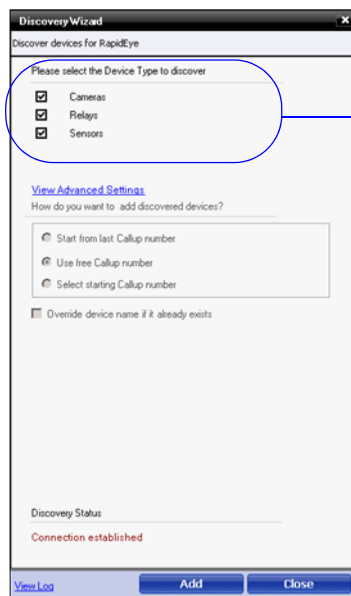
Discovery Wizard

Discover devices for RapidEye

Please select the Device Type to discover

Cameras

Relays

Sensors

View Advanced Settings

How do you want to add discovered devices?

Start from last Callup number

Use free Callup number

Select starting Callup number

Override device name if it already exists

Discovery Status

Connection established

View Log

Add

Close